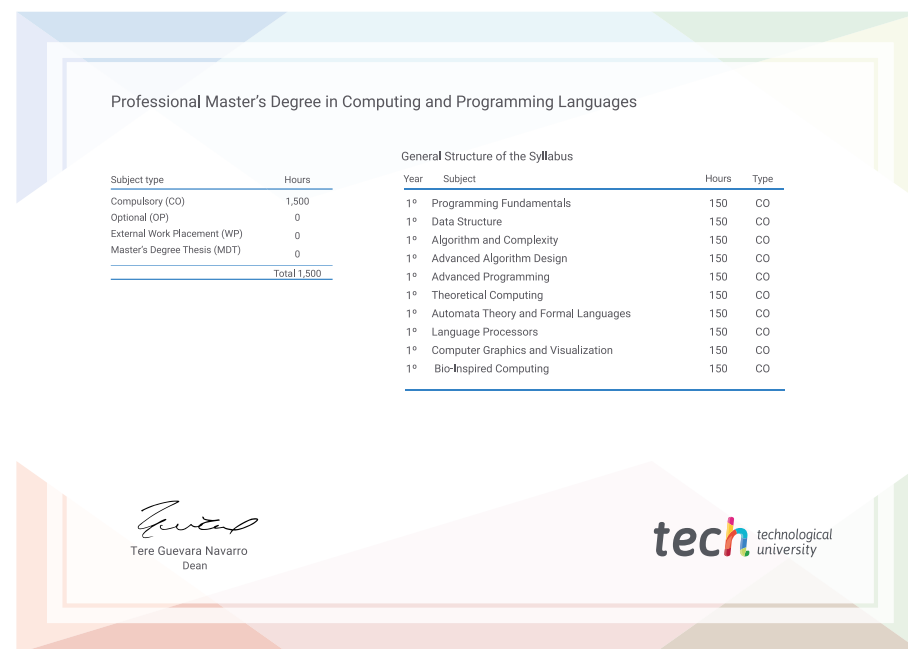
Professional Master's Degree in Computing and Programming Languages

| Subject type | Hours |
|---|---|
| Compulsory (CO) | 1,500 |
| Optional (OP) | 0 |
| External Work Placement (WP) | 0 |
| Master's Degree Thesis (MDT) | 0 |
| | Total 1,500 |

General Structure of the Syllabus

| Year | Subject | Hours | Type |
|---|---|---|---|
| 1º | Programming Fundamentals | 150 | CO |
| 1º | Data Structure | 150 | CO |
| 1º | Algorithm and Complexity | 150 | CO |
| 1º | Advanced Algorithm Design | 150 | CO |
| 1º | Advanced Programming | 150 | CO |
| 1º | Theoretical Computing | 150 | CO |
| 1º | Automata Theory and Formal Languages | 150 | CO |
| 1º | Language Processors | 150 | CO |
| 1º | Computer Graphics and Visualization | 150 | CO |
| 1º | Bio-Inspired Computing | 150 | CO |

Tere Guevara Navarro
Dean

tech technological university